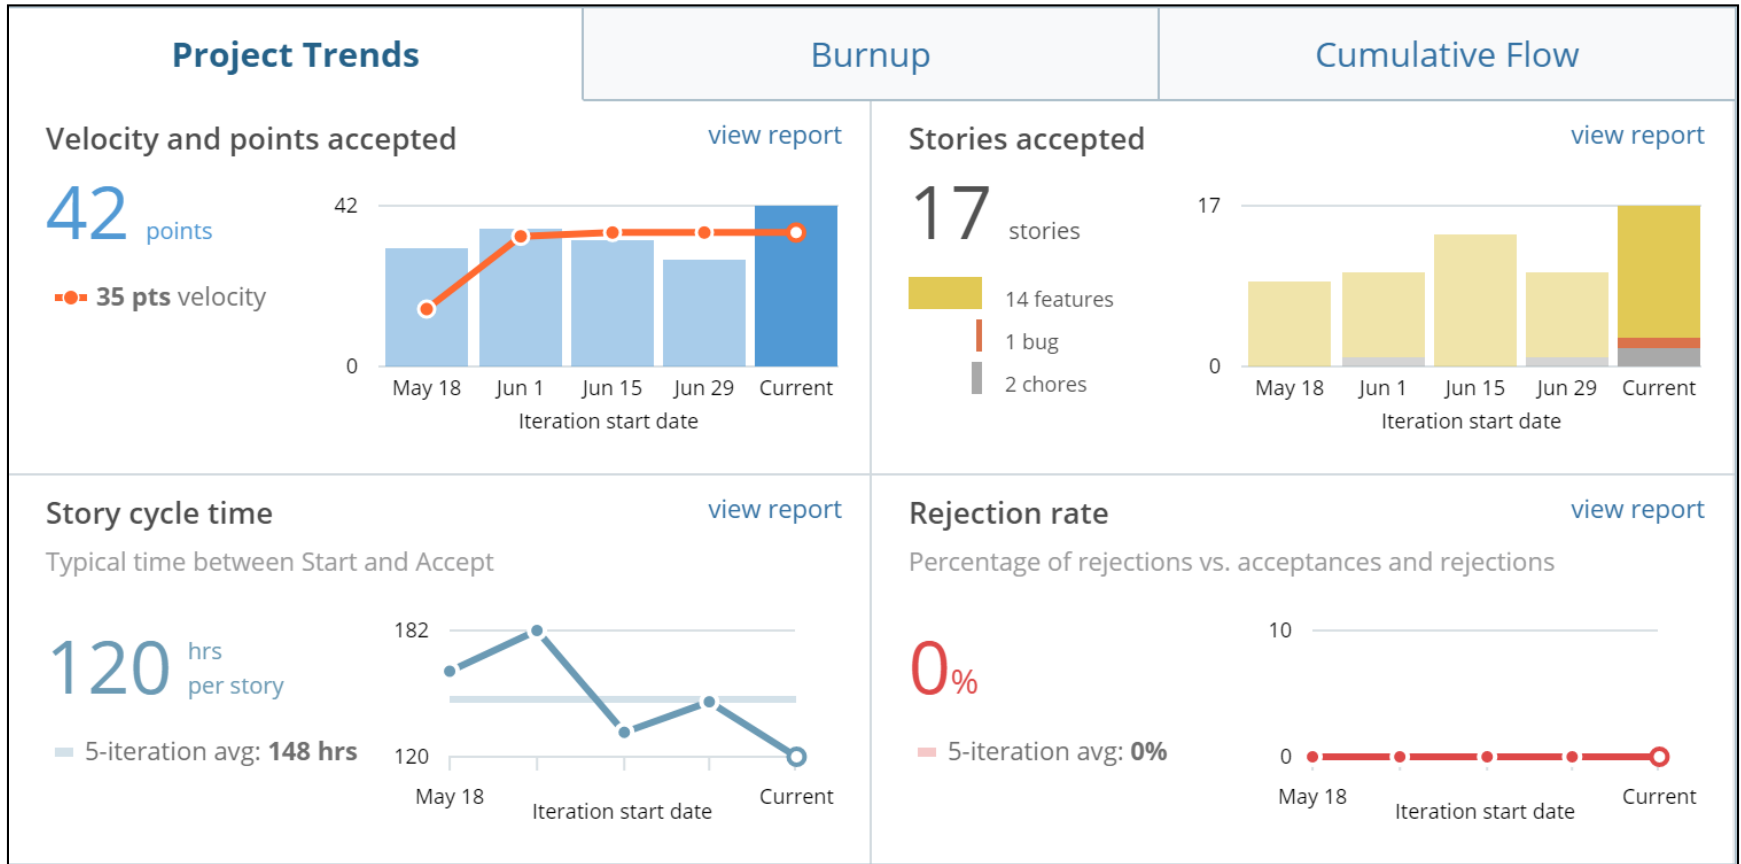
Project Trends

Burnup

Cumulative Flow

Velocity and points accepted

view report

42 points

35 pts velocity

42

0

May 18 Jun 1 Jun 15 Jun 29 Current

Iteration start date

Stories accepted

view report

17 stories

14 features

1 bug

2 chores

17

0

May 18 Jun 1 Jun 15 Jun 29 Current

Iteration start date

Story cycle time

view report

Typical time between Start and Accept

120 hrs per story

5-iteration avg: 148 hrs

182

120

May 18 Current

Iteration start date

Rejection rate

view report

Percentage of rejections vs. acceptances and rejections

0%

5-iteration avg: 0%

10

0

May 18 Current

Iteration start date